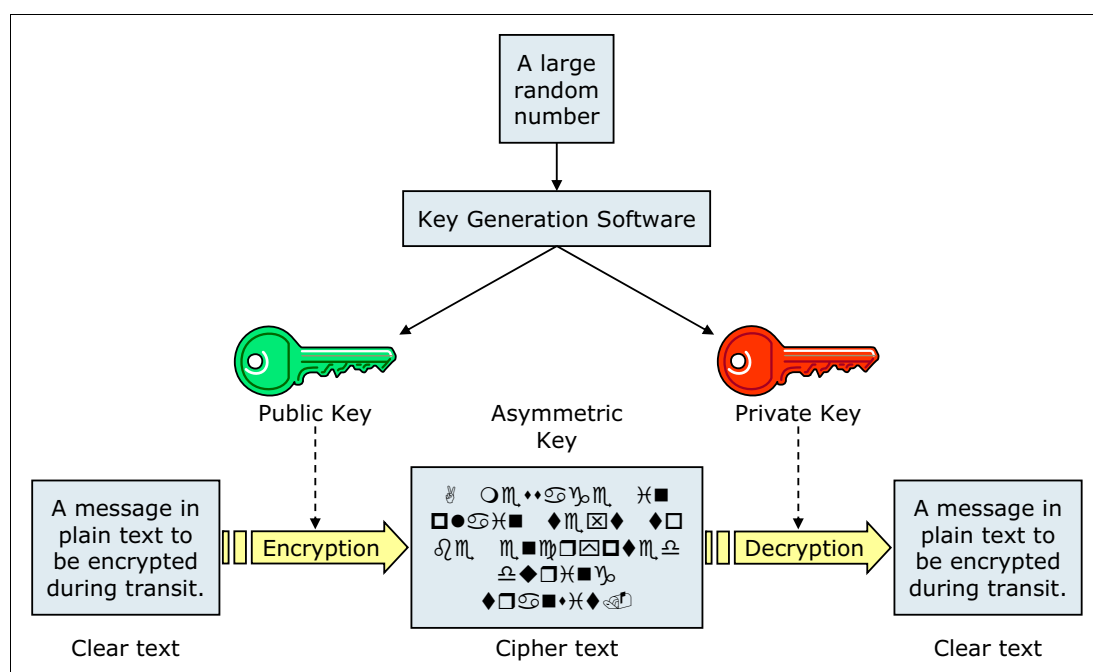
A large random number

Key Generation Software

Public Key

Asymmetric Key

Private Key

A message in plain text to be encrypted during transit.

Encryption

✌ ❍♏⬧⬧♋♑♏ ♓■ ◻●♋♓■ ⧫♏⌧⧫ ⧫◻ ♌♏ ♏■♍❒⍓◻⧫♏♎ ♎◆❒♓■♑ ⧫❒♋■⬧♓⧫☝

Decryption

A message in plain text to be encrypted during transit.

Clear text

Cipher text

Clear text